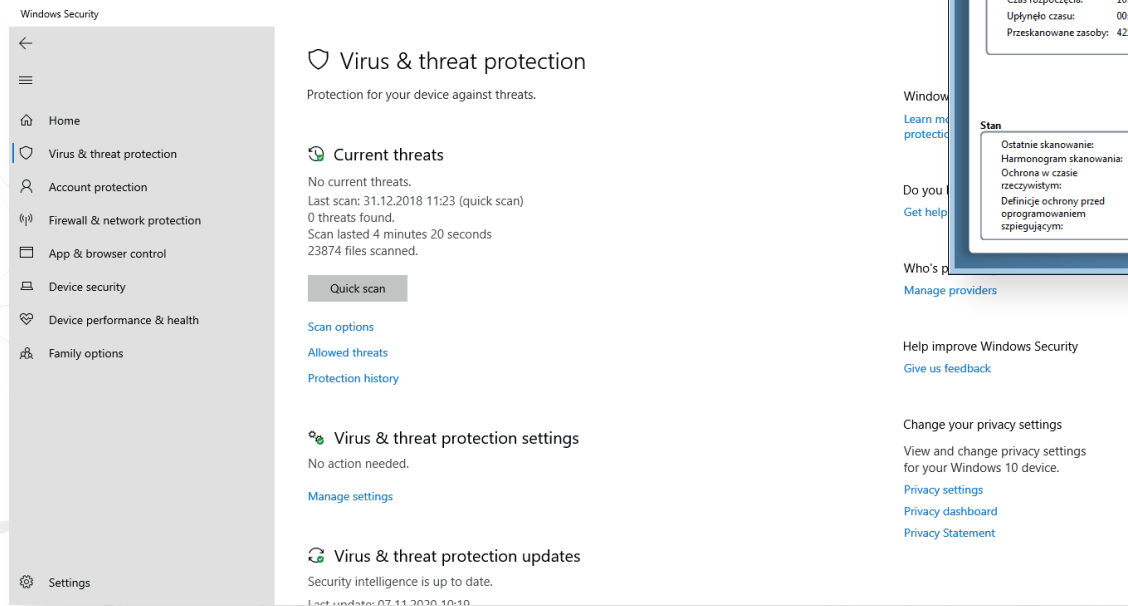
Windows Security

Home
Virus & threat protection
Account protection
Firewall & network protection
App & browser control
Device security
Device performance & health
Family options

Settings

Virus & threat protection

Protection for your device against threats.

Current threats

No current threats.
Last scan: 31.12.2018 11:23 (quick scan)
0 threats found.
Scan lasted 4 minutes 20 seconds
23874 files scanned.

Quick scan

Scan options

Allowed threats

Protection history

Virus & threat protection settings

No action needed.

Manage settings

Virus & threat protection updates

Security intelligence is up to date.

Last update: 07.11.2020 10:19

Window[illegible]
Learn m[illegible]
protecti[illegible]

Do you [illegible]
Get help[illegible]

Who's p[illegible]
Manage providers

Help improve Windows Security
Give us feedback

Change your privacy settings
View and change privacy settings for your Windows 10 device.
Privacy settings
Privacy dashboard
Privacy Statement

Czas rozpoczęcia: 1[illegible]
Upłynęło czasu: 00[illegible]
Przeskanowane zasoby: 42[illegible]

Stan
Ostatnie skanowanie:
Harmonogram skanowania:
Ochrona w czasie rzeczywistym:
Definicje ochrony przed oprogramowaniem szpiegującym: